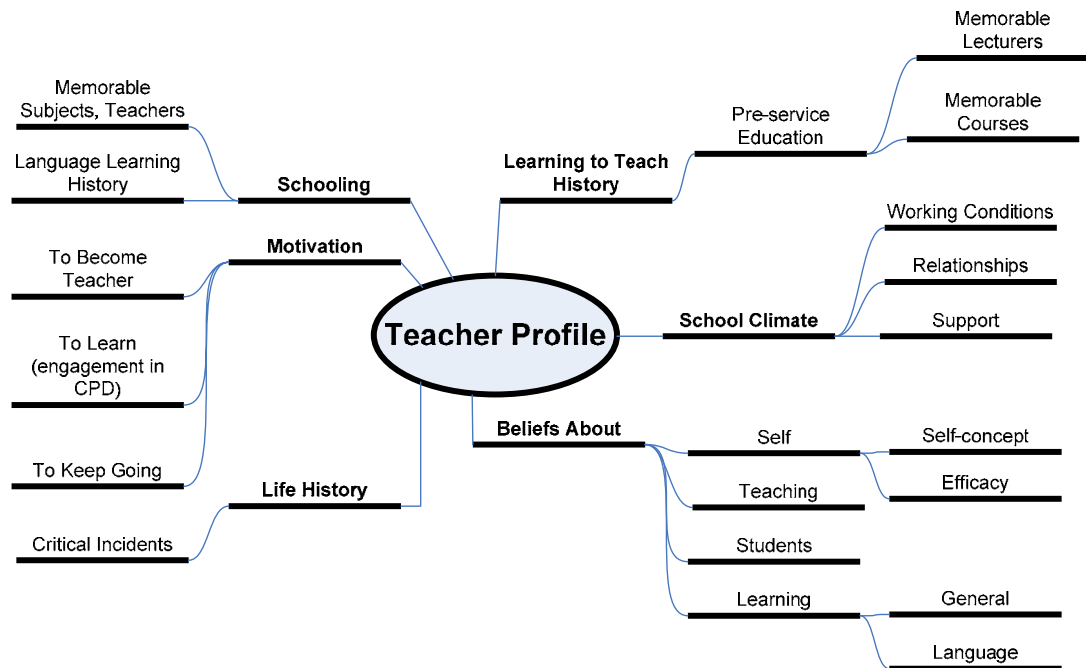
Teacher Profile

Schooling
Memorable Subjects, Teachers
Language Learning History

Motivation
To Become Teacher
To Learn (engagement in CPD)
To Keep Going

Life History
Critical Incidents

Learning to Teach History
Pre-service Education
Memorable Lecturers
Memorable Courses

School Climate
Working Conditions
Relationships
Support

Beliefs About
Self
Self-concept
Efficacy
Teaching
Students
Learning
General
Language